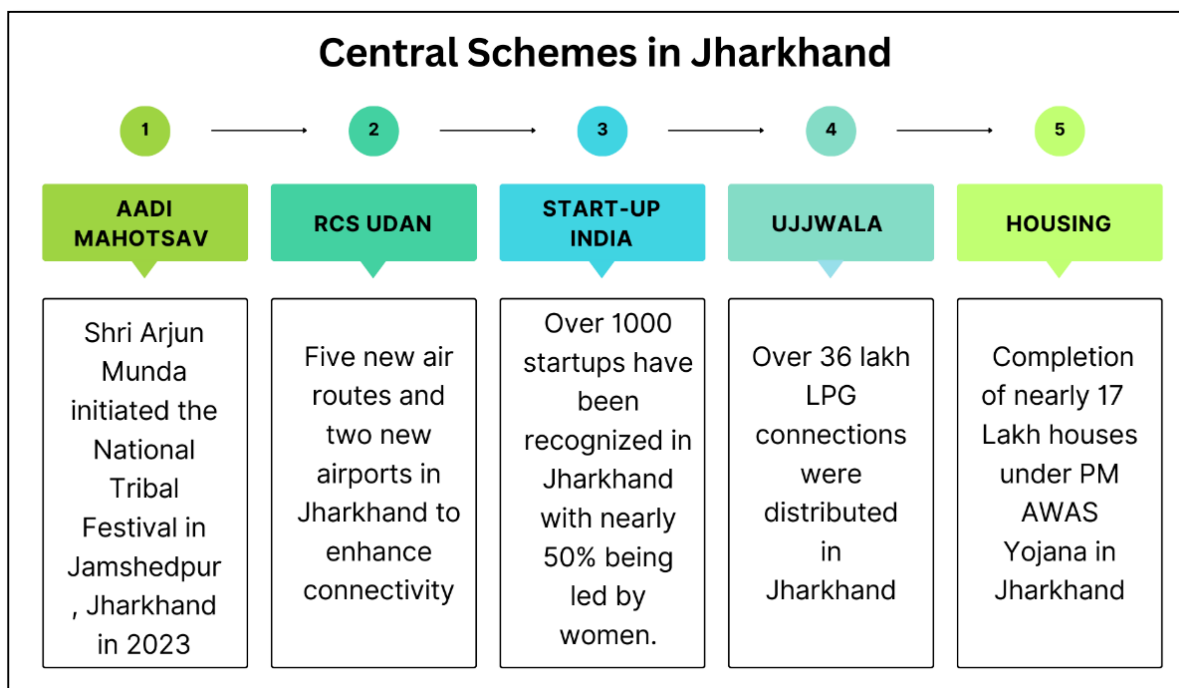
Central Schemes in Jharkhand

1

2

3

4

5

AADI MAHOTSAV

Shri Arjun Munda initiated the National Tribal Festival in Jamshedpur , Jharkhand in 2023

RCS UDAN

Five new air routes and two new airports in Jharkhand to enhance connectivity

START-UP INDIA

Over 1000 startups have been recognized in Jharkhand with nearly 50% being led by women.

UJJWALA

Over 36 lakh LPG connections were distributed in Jharkhand

HOUSING

Completion of nearly 17 Lakh houses under PM AWAS Yojana in Jharkhand